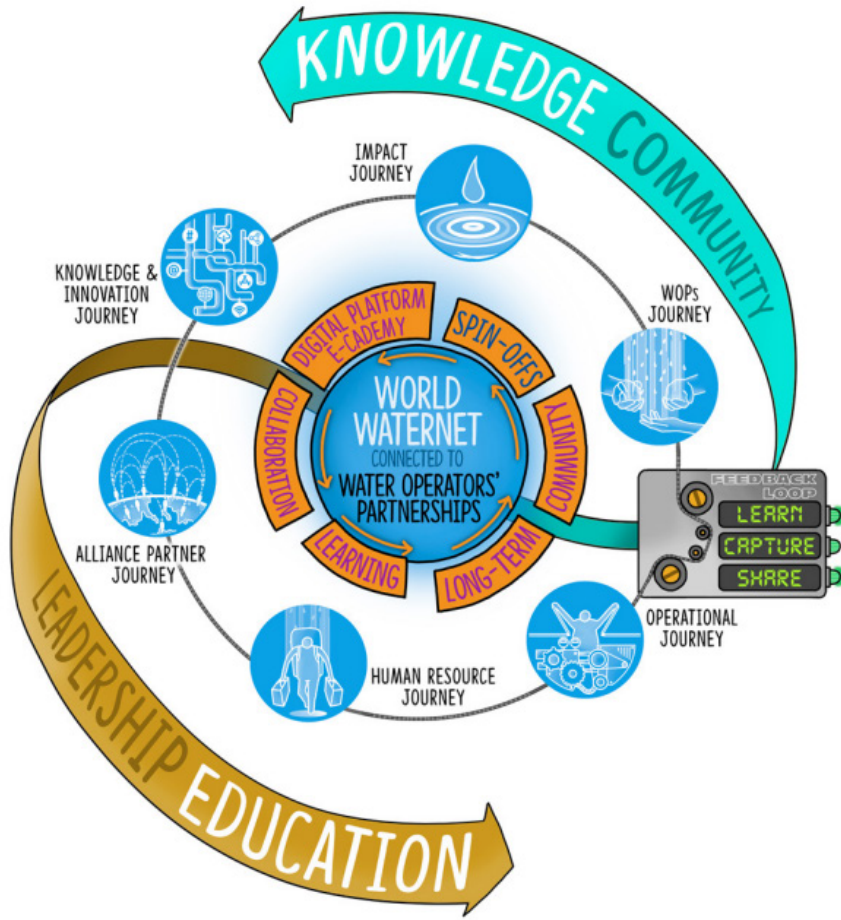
KNOWLEDGE COMMUNITY

IMPACT JOURNEY

KNOWLEDGE & INNOVATION JOURNEY

WOPs JOURNEY

DIGITAL PLATFORM E-CADEMY

SPIN-OFFS

COLLABORATION

COMMUNITY

WORLD WATERNET CONNECTED TO WATER OPERATORS' PARTNERSHIPS

LEARNING

LONG-TERM

FEEDBACK LOOP

LEARN

CAPTURE

SHARE

ALLIANCE PARTNER JOURNEY

OPERATIONAL JOURNEY

HUMAN RESOURCE JOURNEY

LEADERSHIP EDUCATION